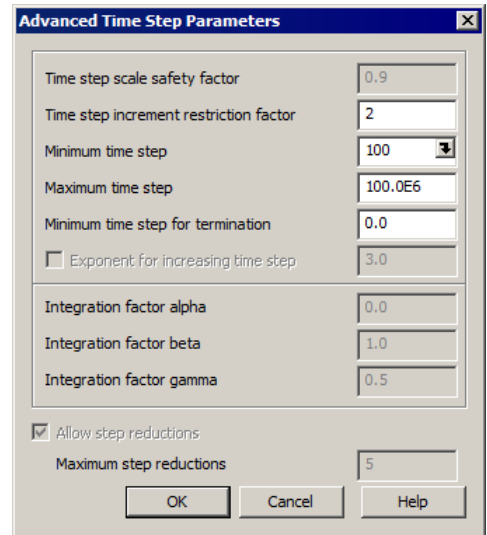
Advanced Time Step Parameters

Time step scale safety factor 0.9

Time step increment restriction factor 2

Minimum time step 100

Maximum time step 100.0E6

Minimum time step for termination 0.0

Exponent for increasing time step 3.0

Integration factor alpha 0.0

Integration factor beta 1.0

Integration factor gamma 0.5

Allow step reductions

Maximum step reductions 5

OK Cancel Help